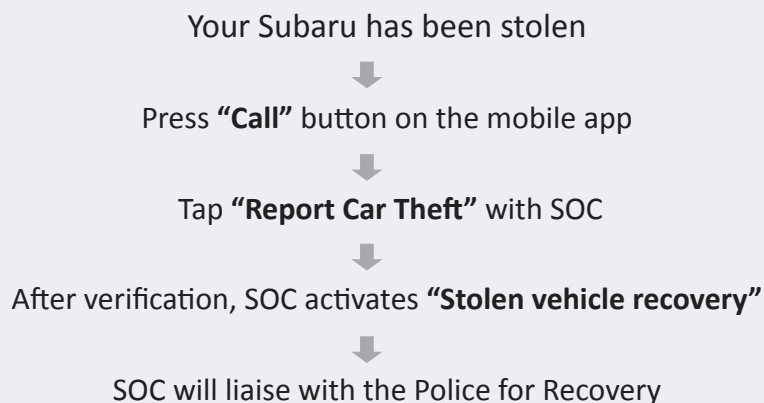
Your Subaru has been stolen

Press **"Call"** button on the mobile app

Tap **"Report Car Theft"** with SOC

After verification, SOC activates **"Stolen vehicle recovery"**

SOC will liaise with the Police for Recovery